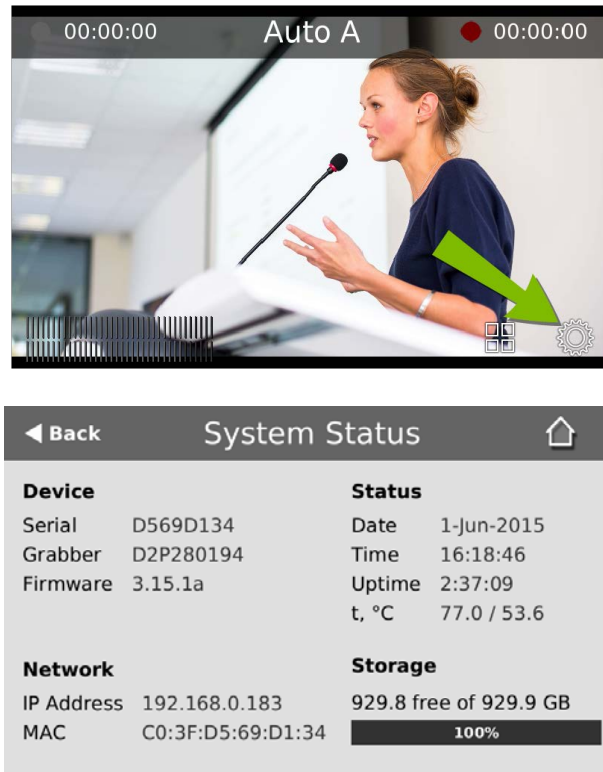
00:00:00 Auto A 00:00:00

◀ Back System Status

**Device**

| | |
|---|---|
| Serial | D569D134 |
| Grabber | D2P280194 |
| Firmware | 3.15.1a |

**Status**

| | |
|---|---|
| Date | 1-Jun-2015 |
| Time | 16:18:46 |
| Uptime | 2:37:09 |
| t, °C | 77.0 / 53.6 |

**Network**

| | |
|---|---|
| IP Address | 192.168.0.183 |
| MAC | C0:3F:D5:69:D1:34 |

**Storage**

929.8 free of 929.9 GB

100%